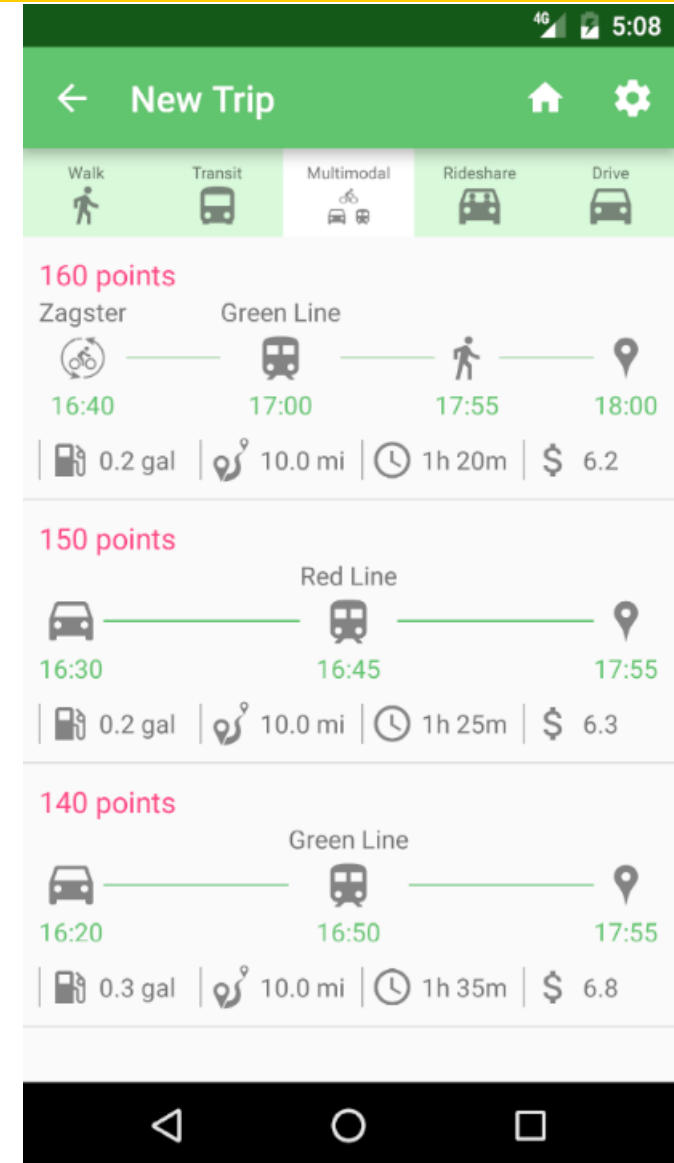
4G 5:08

New Trip

Walk
Transit
Multimodal
Rideshare
Drive

160 points
Zagster
Green Line
16:40
17:00
17:55
18:00
0.2 gal
10.0 mi
1h 20m
$ 6.2

150 points
Red Line
16:30
16:45
17:55
0.2 gal
10.0 mi
1h 25m
$ 6.3

140 points
Green Line
16:20
16:50
17:55
0.3 gal
10.0 mi
1h 35m
$ 6.8